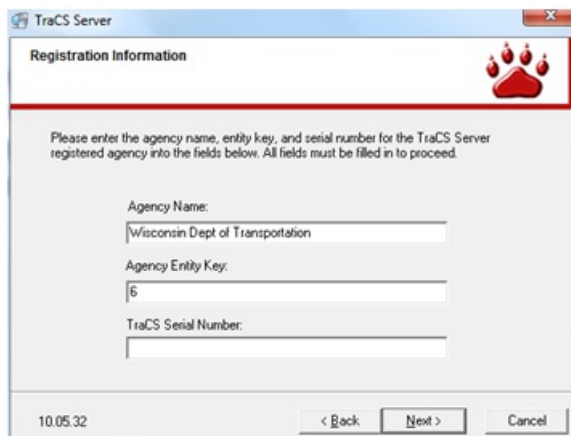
TraCS Server

Registration Information

Please enter the agency name, entity key, and serial number for the TraCS Server registered agency into the fields below. All fields must be filled in to proceed.

Agency Name:

Wisconsin Dept of Transportation

Agency Entity Key:

6

TraCS Serial Number:

10.05.32

< Back

Next >

Cancel